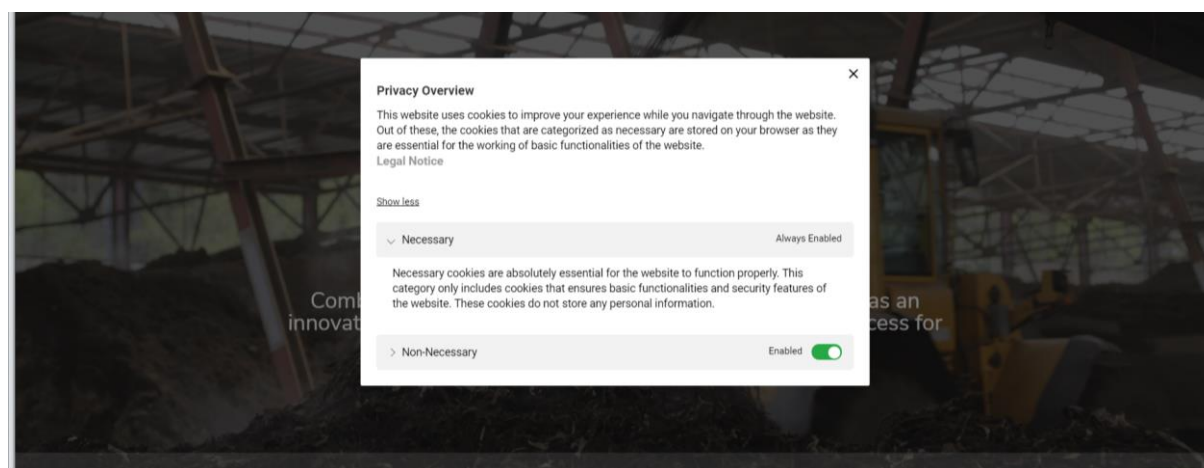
×

Privacy Overview

This website uses cookies to improve your experience while you navigate through the website. Out of these, the cookies that are categorized as necessary are stored on your browser as they are essential for the working of basic functionalities of the website.
Legal Notice

Show less

Necessary

Always Enabled

Necessary cookies are absolutely essential for the website to function properly. This category only includes cookies that ensures basic functionalities and security features of the website. These cookies do not store any personal information.

Non-Necessary

Enabled

Comb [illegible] as an innovat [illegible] cess for